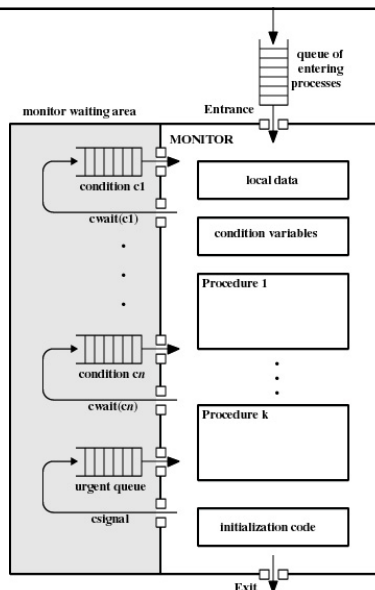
queue of entering processes

Entrance

monitor waiting area

MONITOR

condition c1

cwait(c1)

local data

condition variables

Procedure 1

condition cn

cwait(cn)

Procedure k

urgent queue

csignal

initialization code

Exit